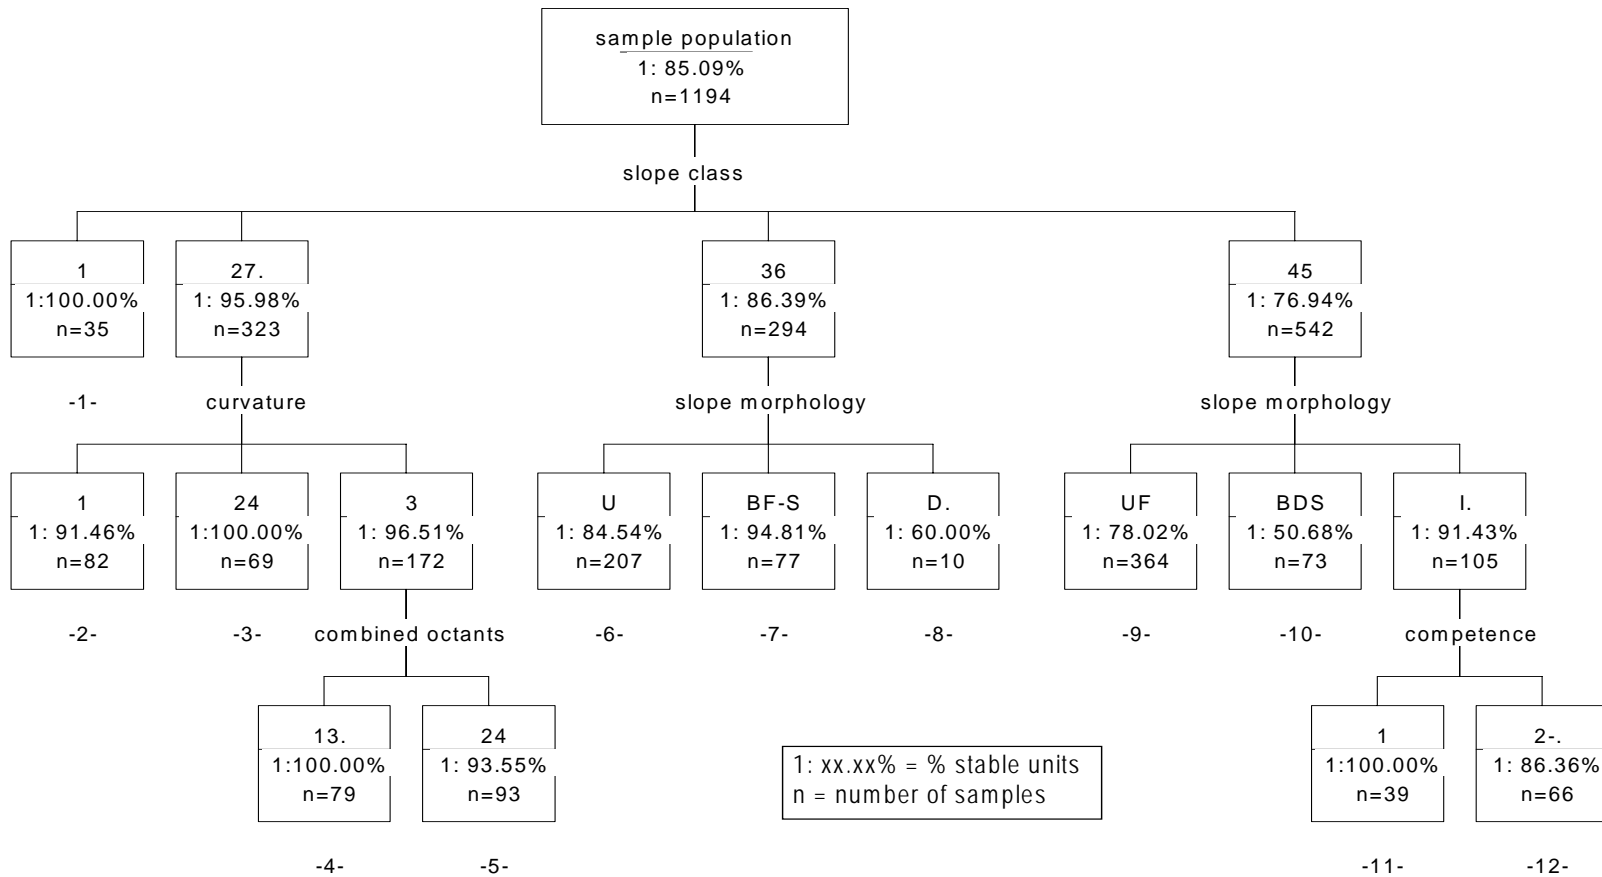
sample population
1: 85.09%
n=1194

slope class

1
1:100.00%
n=35

-1-

27.
1: 95.98%
n=323

curvature

36
1: 86.39%
n=294

slope morphology

45
1: 76.94%
n=542

slope morphology

1
1: 91.46%
n=82

-2-

24
1:100.00%
n=69

-3-

3
1: 96.51%
n=172

combined octants

U
1: 84.54%
n=207

-6-

BF-S
1: 94.81%
n=77

-7-

D.
1: 60.00%
n=10

-8-

UF
1: 78.02%
n=364

-9-

BDS
1: 50.68%
n=73

-10-

I.
1: 91.43%
n=105

competence

13.
1:100.00%
n=79

-4-

24
1: 93.55%
n=93

-5-

1: xx.xx% = % stable units
n = number of samples

1
1:100.00%
n=39

-11-

2-.
1: 86.36%
n=66

-12-